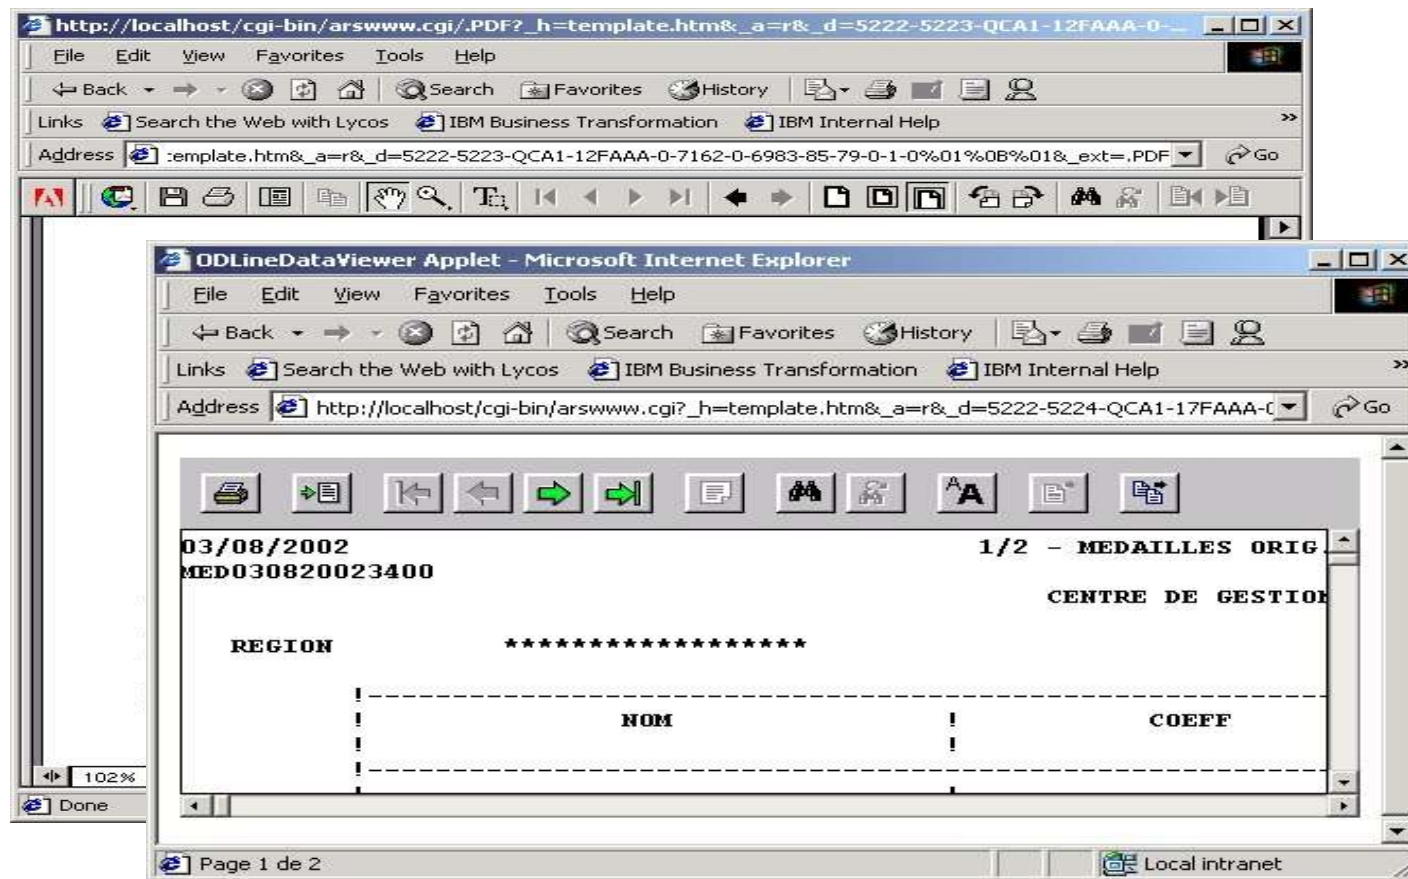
http://localhost/cgi-bin/arswww.cgi/.PDF?_h=template.htm&_a=r&_d=5222-5223-QCA1-12FAAA-0-

File Edit View Favorites Tools Help

Back Search Favorites History

Links Search the Web with Lycos IBM Business Transformation IBM Internal Help

Address :emplate.htm&_a=r&_d=5222-5223-QCA1-12FAAA-0-7162-0-6983-85-79-0-1-0%01%0B%01&_ext=.PDF Go

102%

Done

ODLineDataViewer Applet - Microsoft Internet Explorer

File Edit View Favorites Tools Help

Back Search Favorites History

Links Search the Web with Lycos IBM Business Transformation IBM Internal Help

Address http://localhost/cgi-bin/arswww.cgi?_h=template.htm&_a=r&_d=5222-5224-QCA1-17FAAA-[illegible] Go

03/08/2002 1/2 - MEDAILLES ORIG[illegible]
MED030820023400
CENTRE DE GESTION

REGION *******************

! NOM ! COEFF

Page 1 de 2

Local intranet